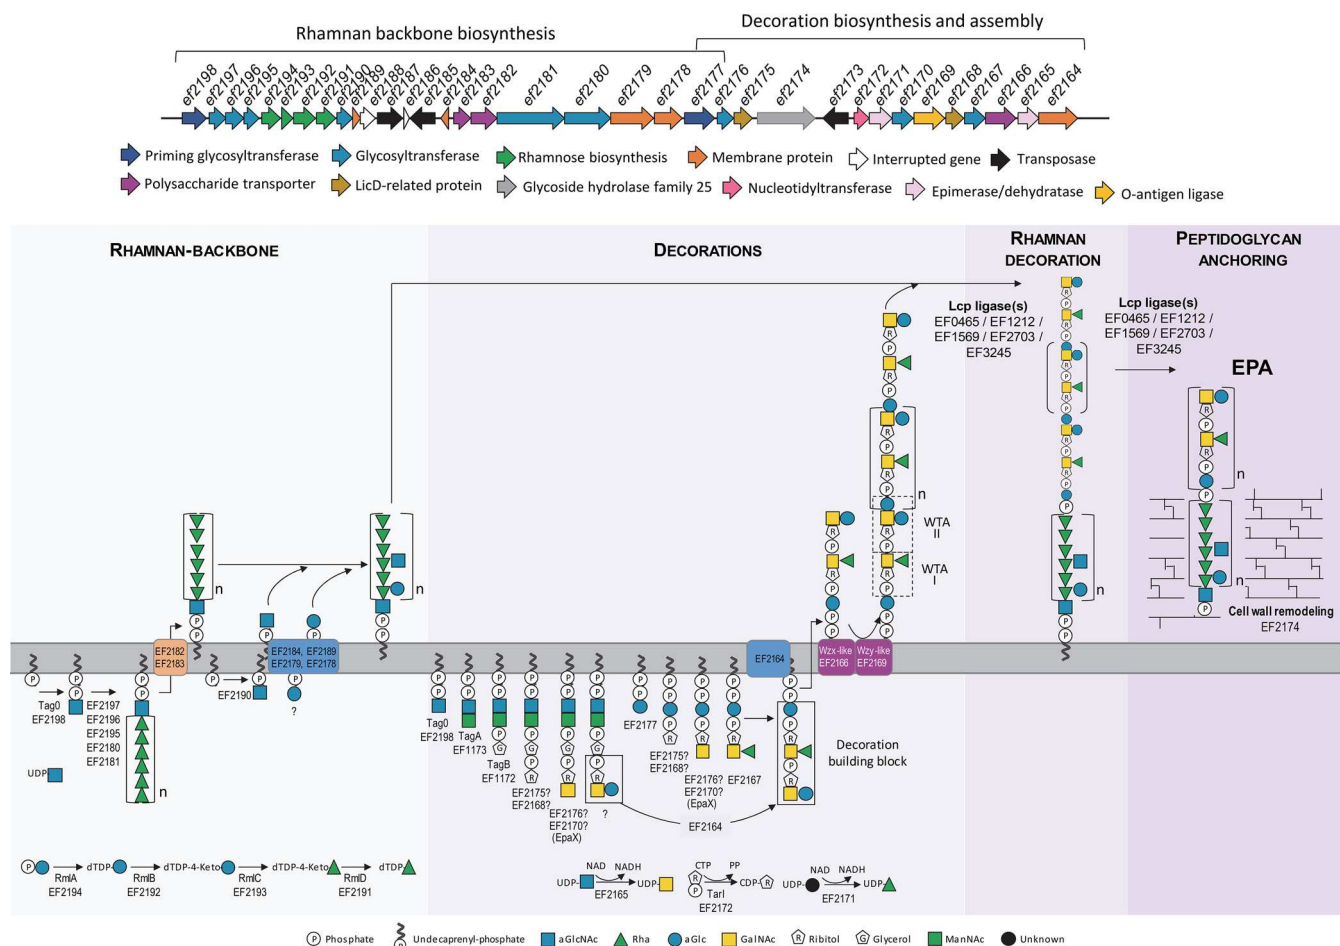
Rhamnan backbone biosynthesis

Decoration biosynthesis and assembly

ef2198 ef2197 ef2196 ef2195 ef2194 ef2193 ef2192 ef2191 ef2190 ef2189 ef2188 ef2187 ef2186 ef2185 ef2184 ef2183 ef2182 ef2181 ef2180 ef2179 ef2178 ef2177 ef2176 ef2175 ef2174 ef2173 ef2172 ef2171 ef2170 ef2169 ef2168 ef2167 ef2166 ef2165 ef2164

Priming glycosyltransferase Glycosyltransferase Rhamnose biosynthesis Membrane protein Interrupted gene Transposase

Polysaccharide transporter LicD-related protein Glycoside hydrolase family 25 Nucleotidyltransferase Epimerase/dehydratase O-antigen ligase

RHAMNAN-BACKBONE

DECORATIONS

RHAMNAN DECORATION

PEPTIDOGLYCAN ANCHORING

Lcp ligase(s) EF0465 / EF1212 / EF1569 / EF2703 / EF3245

Lcp ligase(s) EF0465 / EF1212 / EF1569 / EF2703 / EF3245

EPA

n

n

n

n

WTA II

WTA I

n

n

n

Cell wall remodeling EF2174

EF2182 EF2183

EF2184, EF2189 EF2179, EF2178

EF2164

Wzx-like EF2166

Wzy-like EF2169

P

Tag0 EF2198

EF2197 EF2196 EF2195 EF2180 EF2181

EF2190

?

UDP

n

Tag0 EF2198

TagA EF1173

TagB EF1172

EF2175? EF2168?

EF2176? EF2170? (EpaX)

?

EF2177

EF2175? EF2168?

EF2176? EF2170? (EpaX)

EF2167

EF2164

Decoration building block

R

G

P dTDP dTDP-4-Keto dTDP-4-Keto dTDP

RmlA EF2194

RmlB EF2192

RmlC EF2193

RmlD EF2191

UDP NAD NADH UDP EF2165

CTP PP R CDP-R P TarI EF2172

UDP NAD NADH UDP EF2171

P Phosphate Undecaprenyl-phosphate aGlcNAc Rha aGlc GalNAc R Ribitol G Glycerol ManNAc Unknown